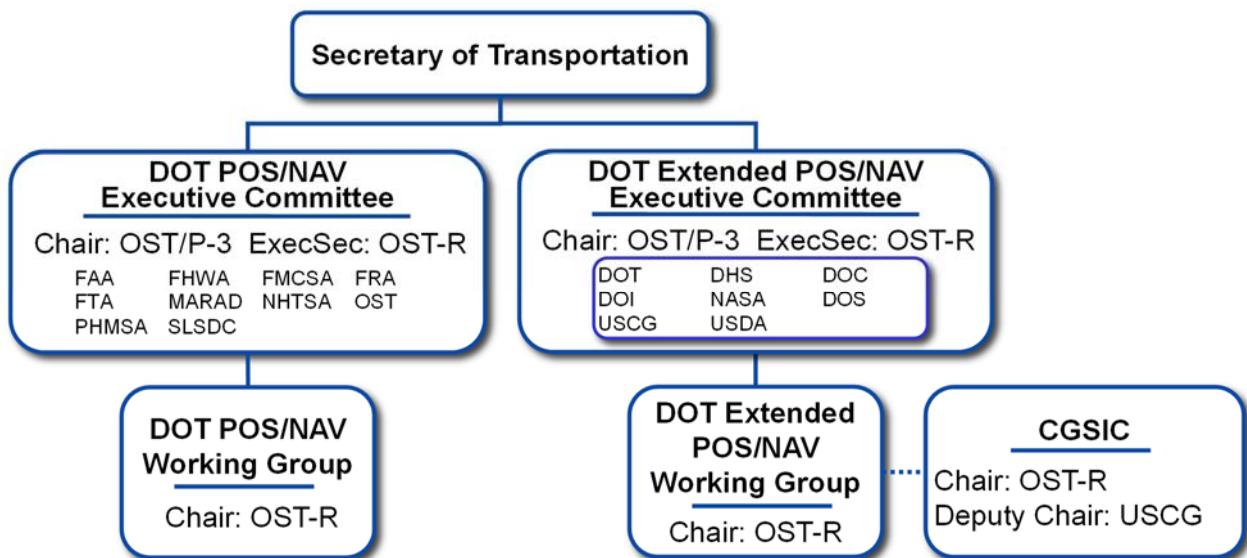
Secretary of Transportation

DOT POS/NAV Executive Committee

Chair: OST/P-3 ExecSec: OST-R

FAA FHWA FMCSA FRA
FTA MARAD NHTSA OST
PHMSA SLSDC

DOT Extended POS/NAV Executive Committee

Chair: OST/P-3 ExecSec: OST-R

DOT DHS DOC
DOI NASA DOS
USCG USDA

DOT POS/NAV Working Group

Chair: OST-R

DOT Extended POS/NAV Working Group

Chair: OST-R

CGSIC

Chair: OST-R
Deputy Chair: USCG